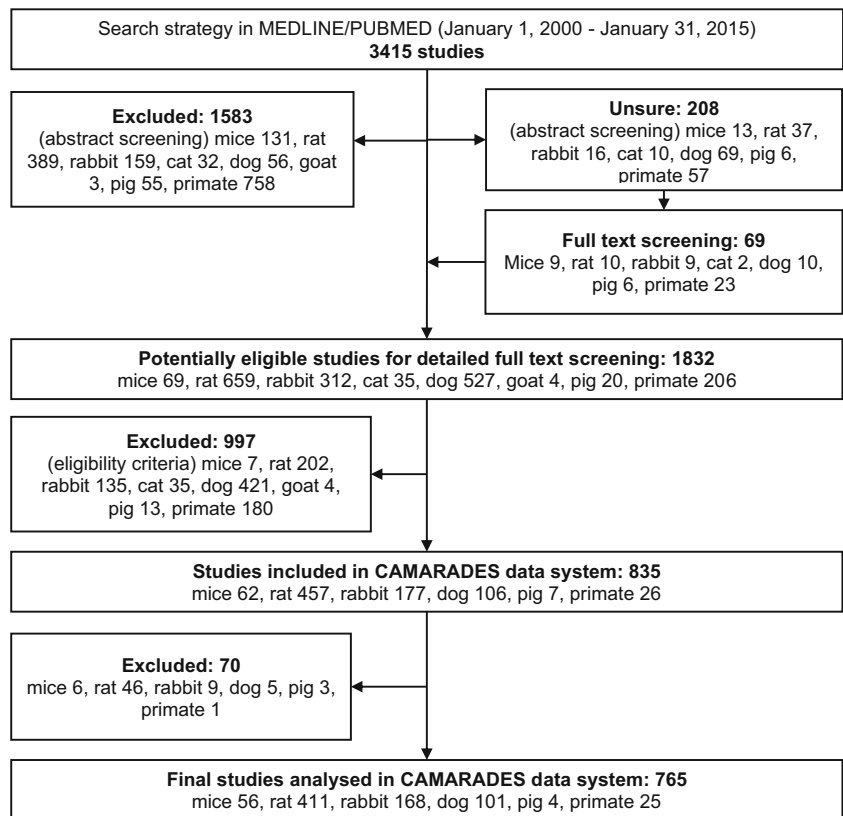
Search strategy in MEDLINE/PUBMED (January 1, 2000 - January 31, 2015)
**3415 studies**

**Excluded: 1583**
(abstract screening) mice 131, rat 389, rabbit 159, cat 32, dog 56, goat 3, pig 55, primate 758

**Unsure: 208**
(abstract screening) mice 13, rat 37, rabbit 16, cat 10, dog 69, pig 6, primate 57

**Full text screening: 69**
Mice 9, rat 10, rabbit 9, cat 2, dog 10, pig 6, primate 23

**Potentially eligible studies for detailed full text screening: 1832**
mice 69, rat 659, rabbit 312, cat 35, dog 527, goat 4, pig 20, primate 206

**Excluded: 997**
(eligibility criteria) mice 7, rat 202, rabbit 135, cat 35, dog 421, goat 4, pig 13, primate 180

**Studies included in CAMARADES data system: 835**
mice 62, rat 457, rabbit 177, dog 106, pig 7, primate 26

**Excluded: 70**
mice 6, rat 46, rabbit 9, dog 5, pig 3, primate 1

**Final studies analysed in CAMARADES data system: 765**
mice 56, rat 411, rabbit 168, dog 101, pig 4, primate 25